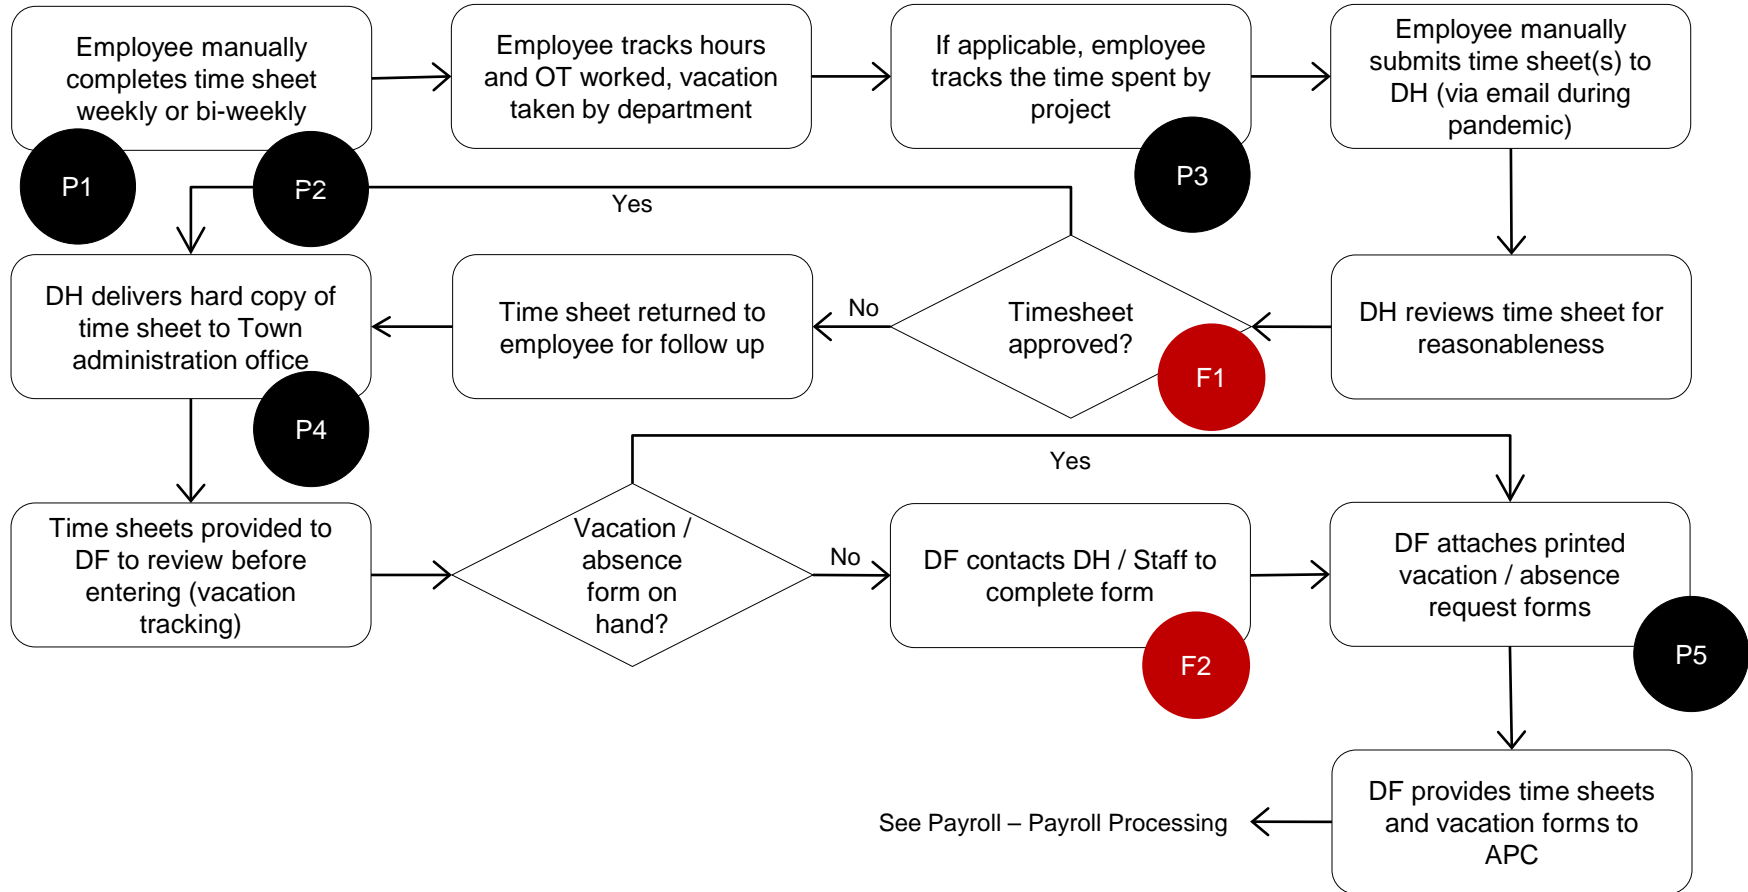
Employee manually completes time sheet weekly or bi-weekly

P1

P2

Employee tracks hours and OT worked, vacation taken by department

If applicable, employee tracks the time spent by project

P3

Employee manually submits time sheet(s) to DH (via email during pandemic)

Yes

DH delivers hard copy of time sheet to Town administration office

P4

Time sheet returned to employee for follow up

No

Timesheet approved?

F1

DH reviews time sheet for reasonableness

Yes

Time sheets provided to DF to review before entering (vacation tracking)

Vacation / absence form on hand?

No

DF contacts DH / Staff to complete form

F2

DF attaches printed vacation / absence request forms

P5

See Payroll – Payroll Processing

DF provides time sheets and vacation forms to APC